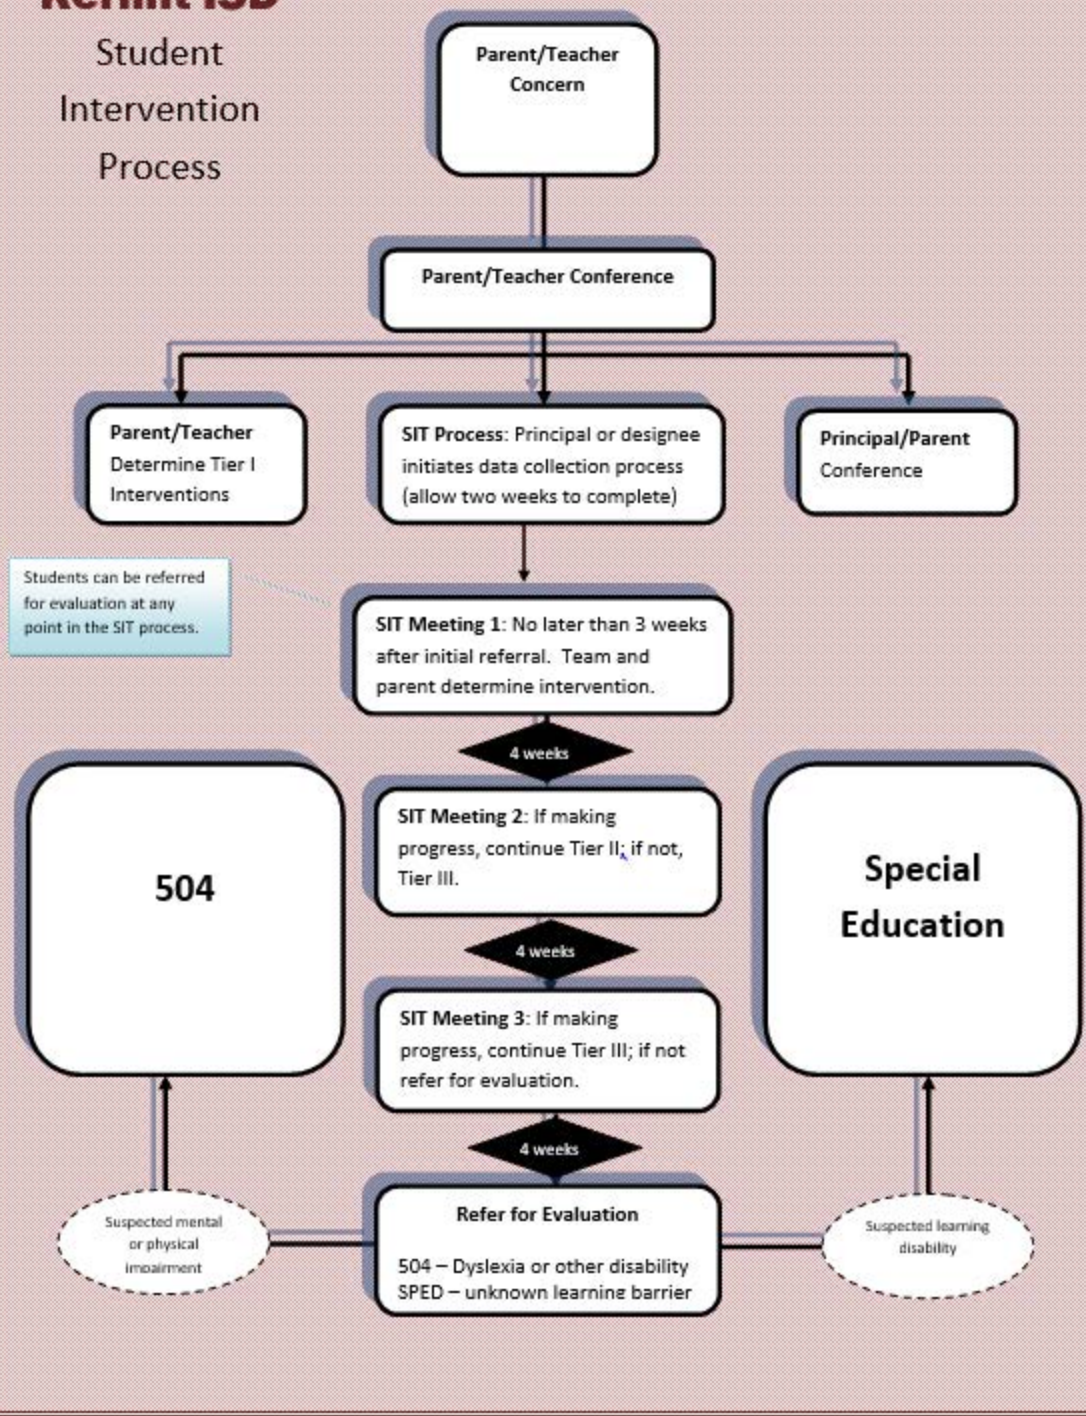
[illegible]

Student Intervention Process

Parent/Teacher Concern

Parent/Teacher Conference

Parent/Teacher Determine Tier I Interventions

SIT Process: Principal or designee initiates data collection process (allow two weeks to complete)

Principal/Parent Conference

Students can be referred for evaluation at any point in the SIT process.

SIT Meeting 1: No later than 3 weeks after initial referral. Team and parent determine intervention.

4 weeks

504

SIT Meeting 2: If making progress, continue Tier II; if not, Tier III.

Special Education

4 weeks

SIT Meeting 3: If making progress, continue Tier III; if not refer for evaluation.

4 weeks

Suspected mental or physical impairment

Refer for Evaluation

504 – Dyslexia or other disability
SPED – unknown learning barrier

Suspected learning disability